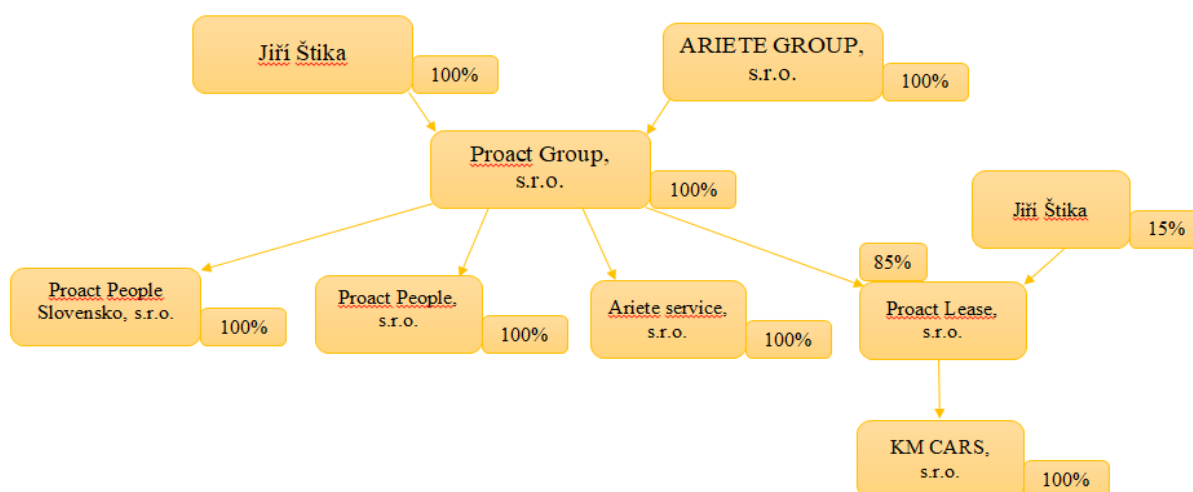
Jiří Štika
100%

ARIETE GROUP, s.r.o.
100%

Proact Group, s.r.o.
100%

Jiří Štika
15%

85%

Proact People Slovensko, s.r.o.
100%

Proact People, s.r.o.
100%

Ariete service, s.r.o.
100%

Proact Lease, s.r.o.

KM CARS, s.r.o.
100%